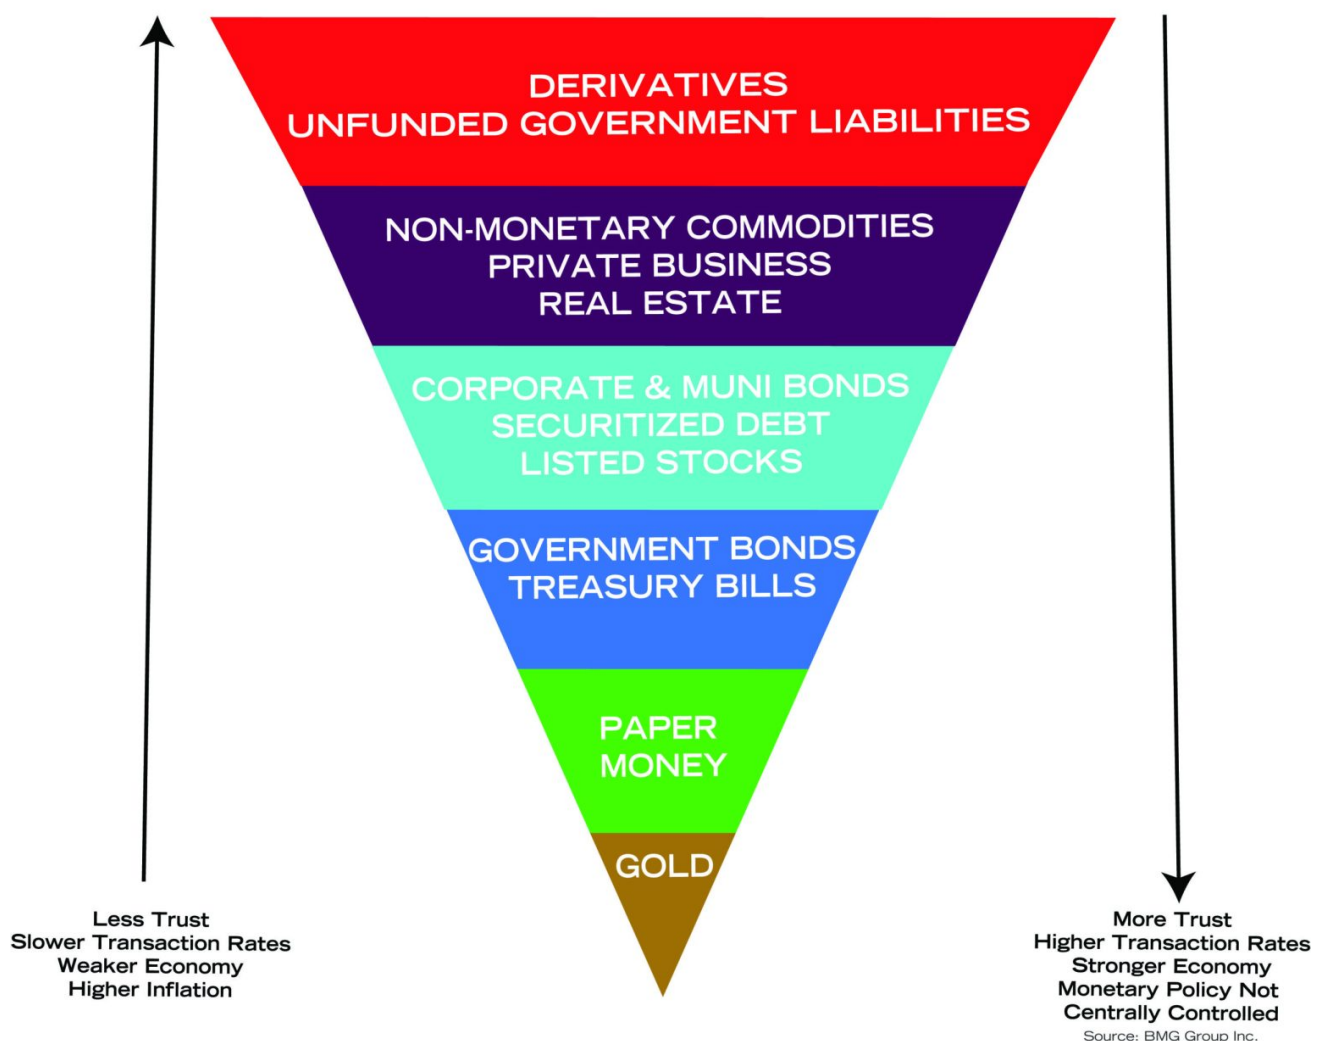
DERIVATIVES
UNFUNDED GOVERNMENT LIABILITIES

NON-MONETARY COMMODITIES
PRIVATE BUSINESS
REAL ESTATE

CORPORATE & MUNI BONDS
SECURITIZED DEBT
LISTED STOCKS

GOVERNMENT BONDS
TREASURY BILLS

PAPER
MONEY

GOLD

Less Trust
Slower Transaction Rates
Weaker Economy
Higher Inflation

More Trust
Higher Transaction Rates
Stronger Economy
Monetary Policy Not
Centrally Controlled

Source: BMG Group Inc.